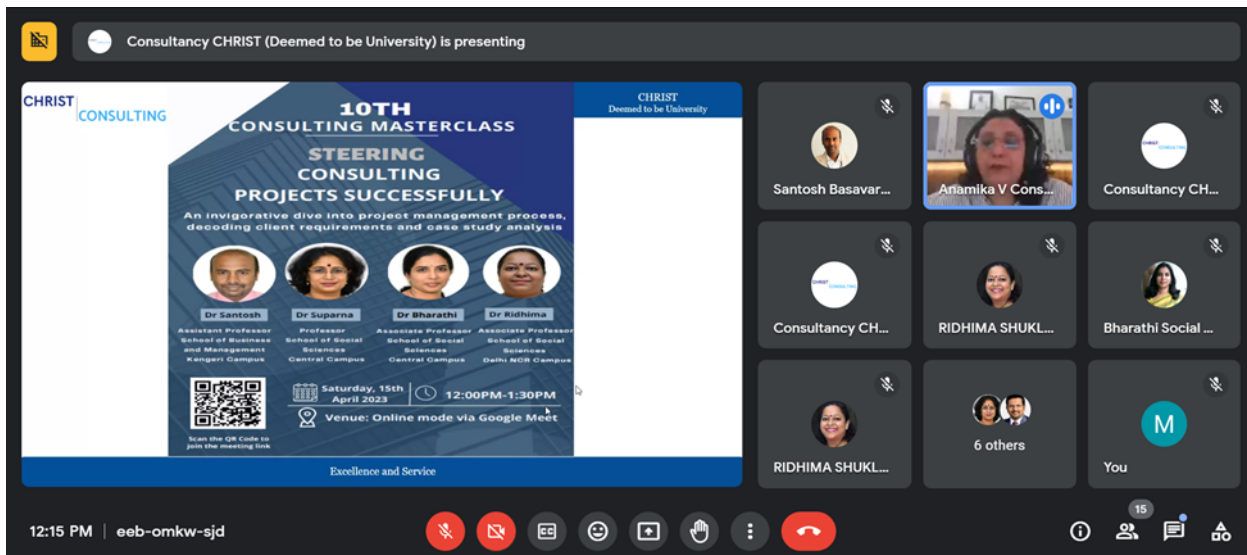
Consultancy CHRIST (Deemed to be University) is presenting

CHRIST CONSULTING

10TH CONSULTING MASTERCLASS

STEERING CONSULTING PROJECTS SUCCESSFULLY

An invigorative dive into project management process, decoding client requirements and case study analysis

Dr Santosh
Assistant Professor
School of Business and Management
Kengeri Campus

Dr Suparna
Professor
School of Social Sciences
Central Campus

Dr Bharathi
Associate Professor
School of Social Sciences
Central Campus

Dr Ridhima
Associate Professor
School of Social Sciences
Delhi NCR Campus

Scan the QR Code to join the meeting link

Saturday, 15th April 2023

12:00PM-1:30PM

Venue: Online mode via Google Meet

CHRIST
Deemed to be University

Excellence and Service

Santosh Basavar...

Anamika V Cons...

Consultancy CH...

CHRIST CONSULTING

Consultancy CH...

RIDHIMA SHUKL...

Bharathi Social ...

RIDHIMA SHUKL...

6 others

M

You

12:15 PM | eeb-omkw-sjd

15